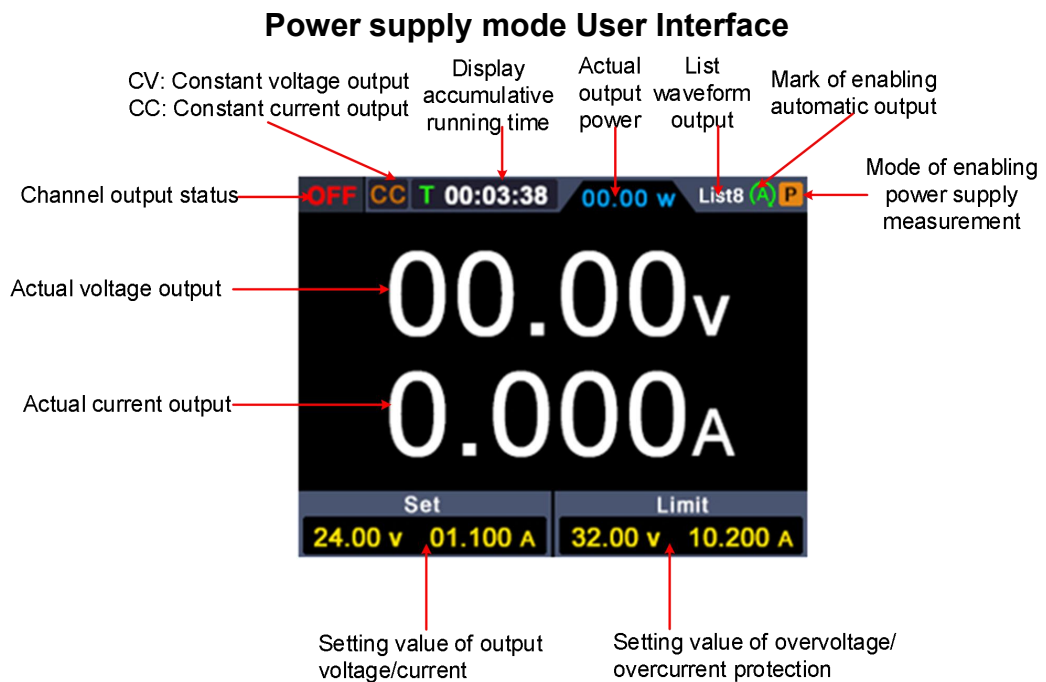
Power supply mode User Interface

CV: Constant voltage output
CC: Constant current output

Display accumulative running time

Actual output power

List waveform output

Mark of enabling automatic output

Channel output status

Mode of enabling power supply measurement

OFF CC T 00:03:38 00.00 W List8 A P

Actual voltage output

00.00V

Actual current output

0.000A

Set

24.00 V 01.100 A

Limit

32.00 V 10.200 A

Setting value of output voltage/current

Setting value of overvoltage/ overcurrent protection